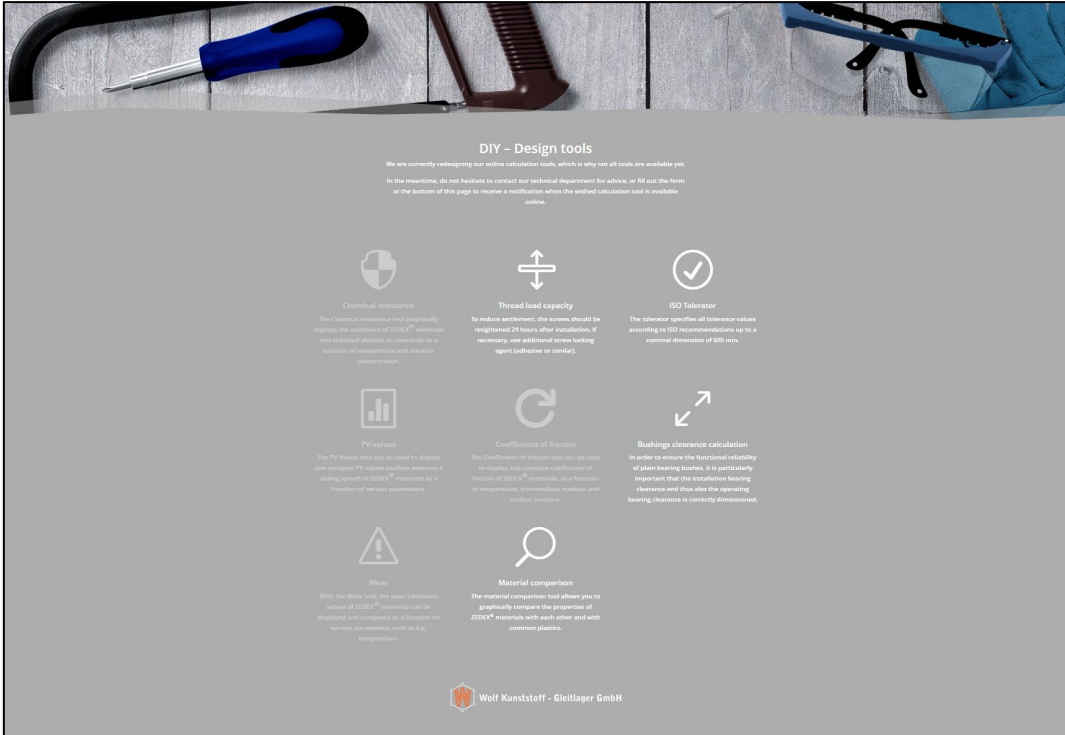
DIY – Design tools

We are currently redesigning our online calculation tools, which is why not all tools are available yet.

In the meantime, do not hesitate to contact our technical department for advice, or fill out the form at the bottom of this page to receive a notification when the wished calculation tool is available online.

Chemical resistance

The Chemical resistance tool graphically displays the resistance of ZEDEX® materials and standard plastics, to chemicals as a function of temperature and solution concentration.

Thread load capacity

To reduce settlement, the screws should be retightened 24 hours after installation. If necessary, use additional screw locking agent (adhesive or similar).

ISO Tolerator

The tolerator specifies all tolerance values according to ISO recommendations up to a nominal dimension of 500 mm.

PV-values

The PV-Values tool can be used to display and compare PV values (surface pressure x sliding speed) of ZEDEX® materials as a function of various parameters.

Coefficients of friction

The Coefficients of friction tool can be used to display and compare coefficients of friction of ZEDEX® materials, as a function of temperature, intermediate medium and surface pressure.

Bushings clearance calculation

In order to ensure the functional reliability of plain bearing bushes, it is particularly important that the installation bearing clearance and thus also the operating bearing clearance is correctly dimensioned.

Wear

With the Wear tool, the wear (abrasion) values of ZEDEX® materials can be displayed and compared as a function on various parameters, such as e.g. temperature.

Material comparison

The material comparison tool allows you to graphically compare the properties of ZEDEX® materials with each other and with common plastics.

Wolf Kunststoff - Gleitlager GmbH